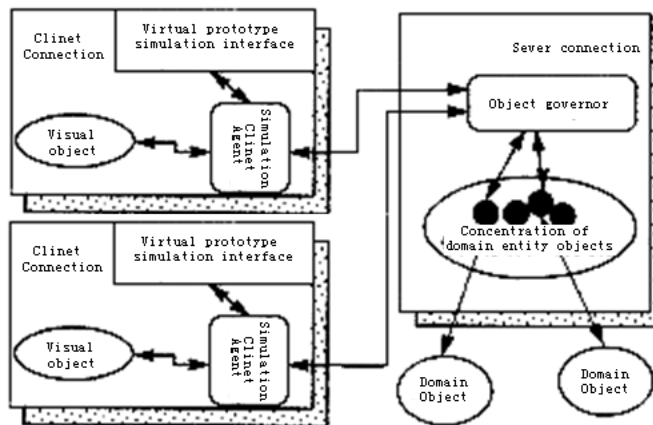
Clinet Connection

Virtual prototype simulation interface

Visual object

Simulation Clinet Agent

Clinet Connection

Virtual prototype simulation interface

Visual object

Simulation Clinet Agent

Sever connection

Object governor

Concentration of domain entity objects

Domain Object

Domain Object